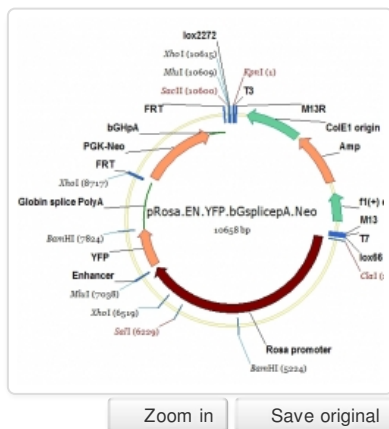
lox2272
XhoI (10615)
MluI (10609)
KpnI (1)
SacII (10600)
T3
FRT
M13R
bGHpA
ColE1 origin
PGK-Neo
Amp
FRT
XhoI (8717)
f1(+) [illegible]
Globin splice PolyA
pRosa.EN.YFP.bGsplicepA.Neo
10658 bp
M13
BamHI (7824)
T7
YFP
lox66
ClaI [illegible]
Enhancer
MluI (7038)
XhoI (6519)
SalI (6229)
Rosa promoter
BamHI (5224)
Zoom in
Save original